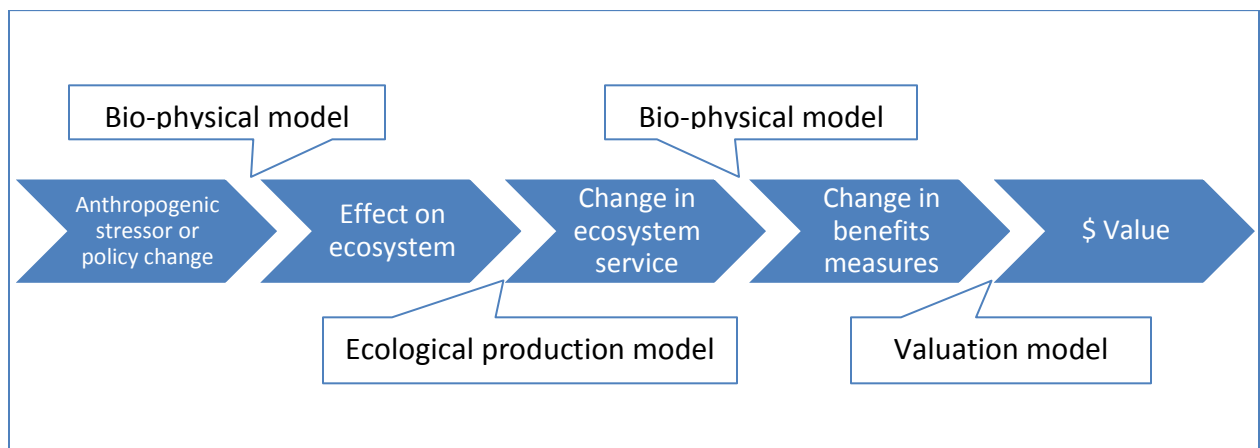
Bio-physical model

Bio-physical model

Anthropogenic stressor or policy change

Effect on ecosystem

Change in ecosystem service

Change in benefits measures

$ Value

Ecological production model

Valuation model